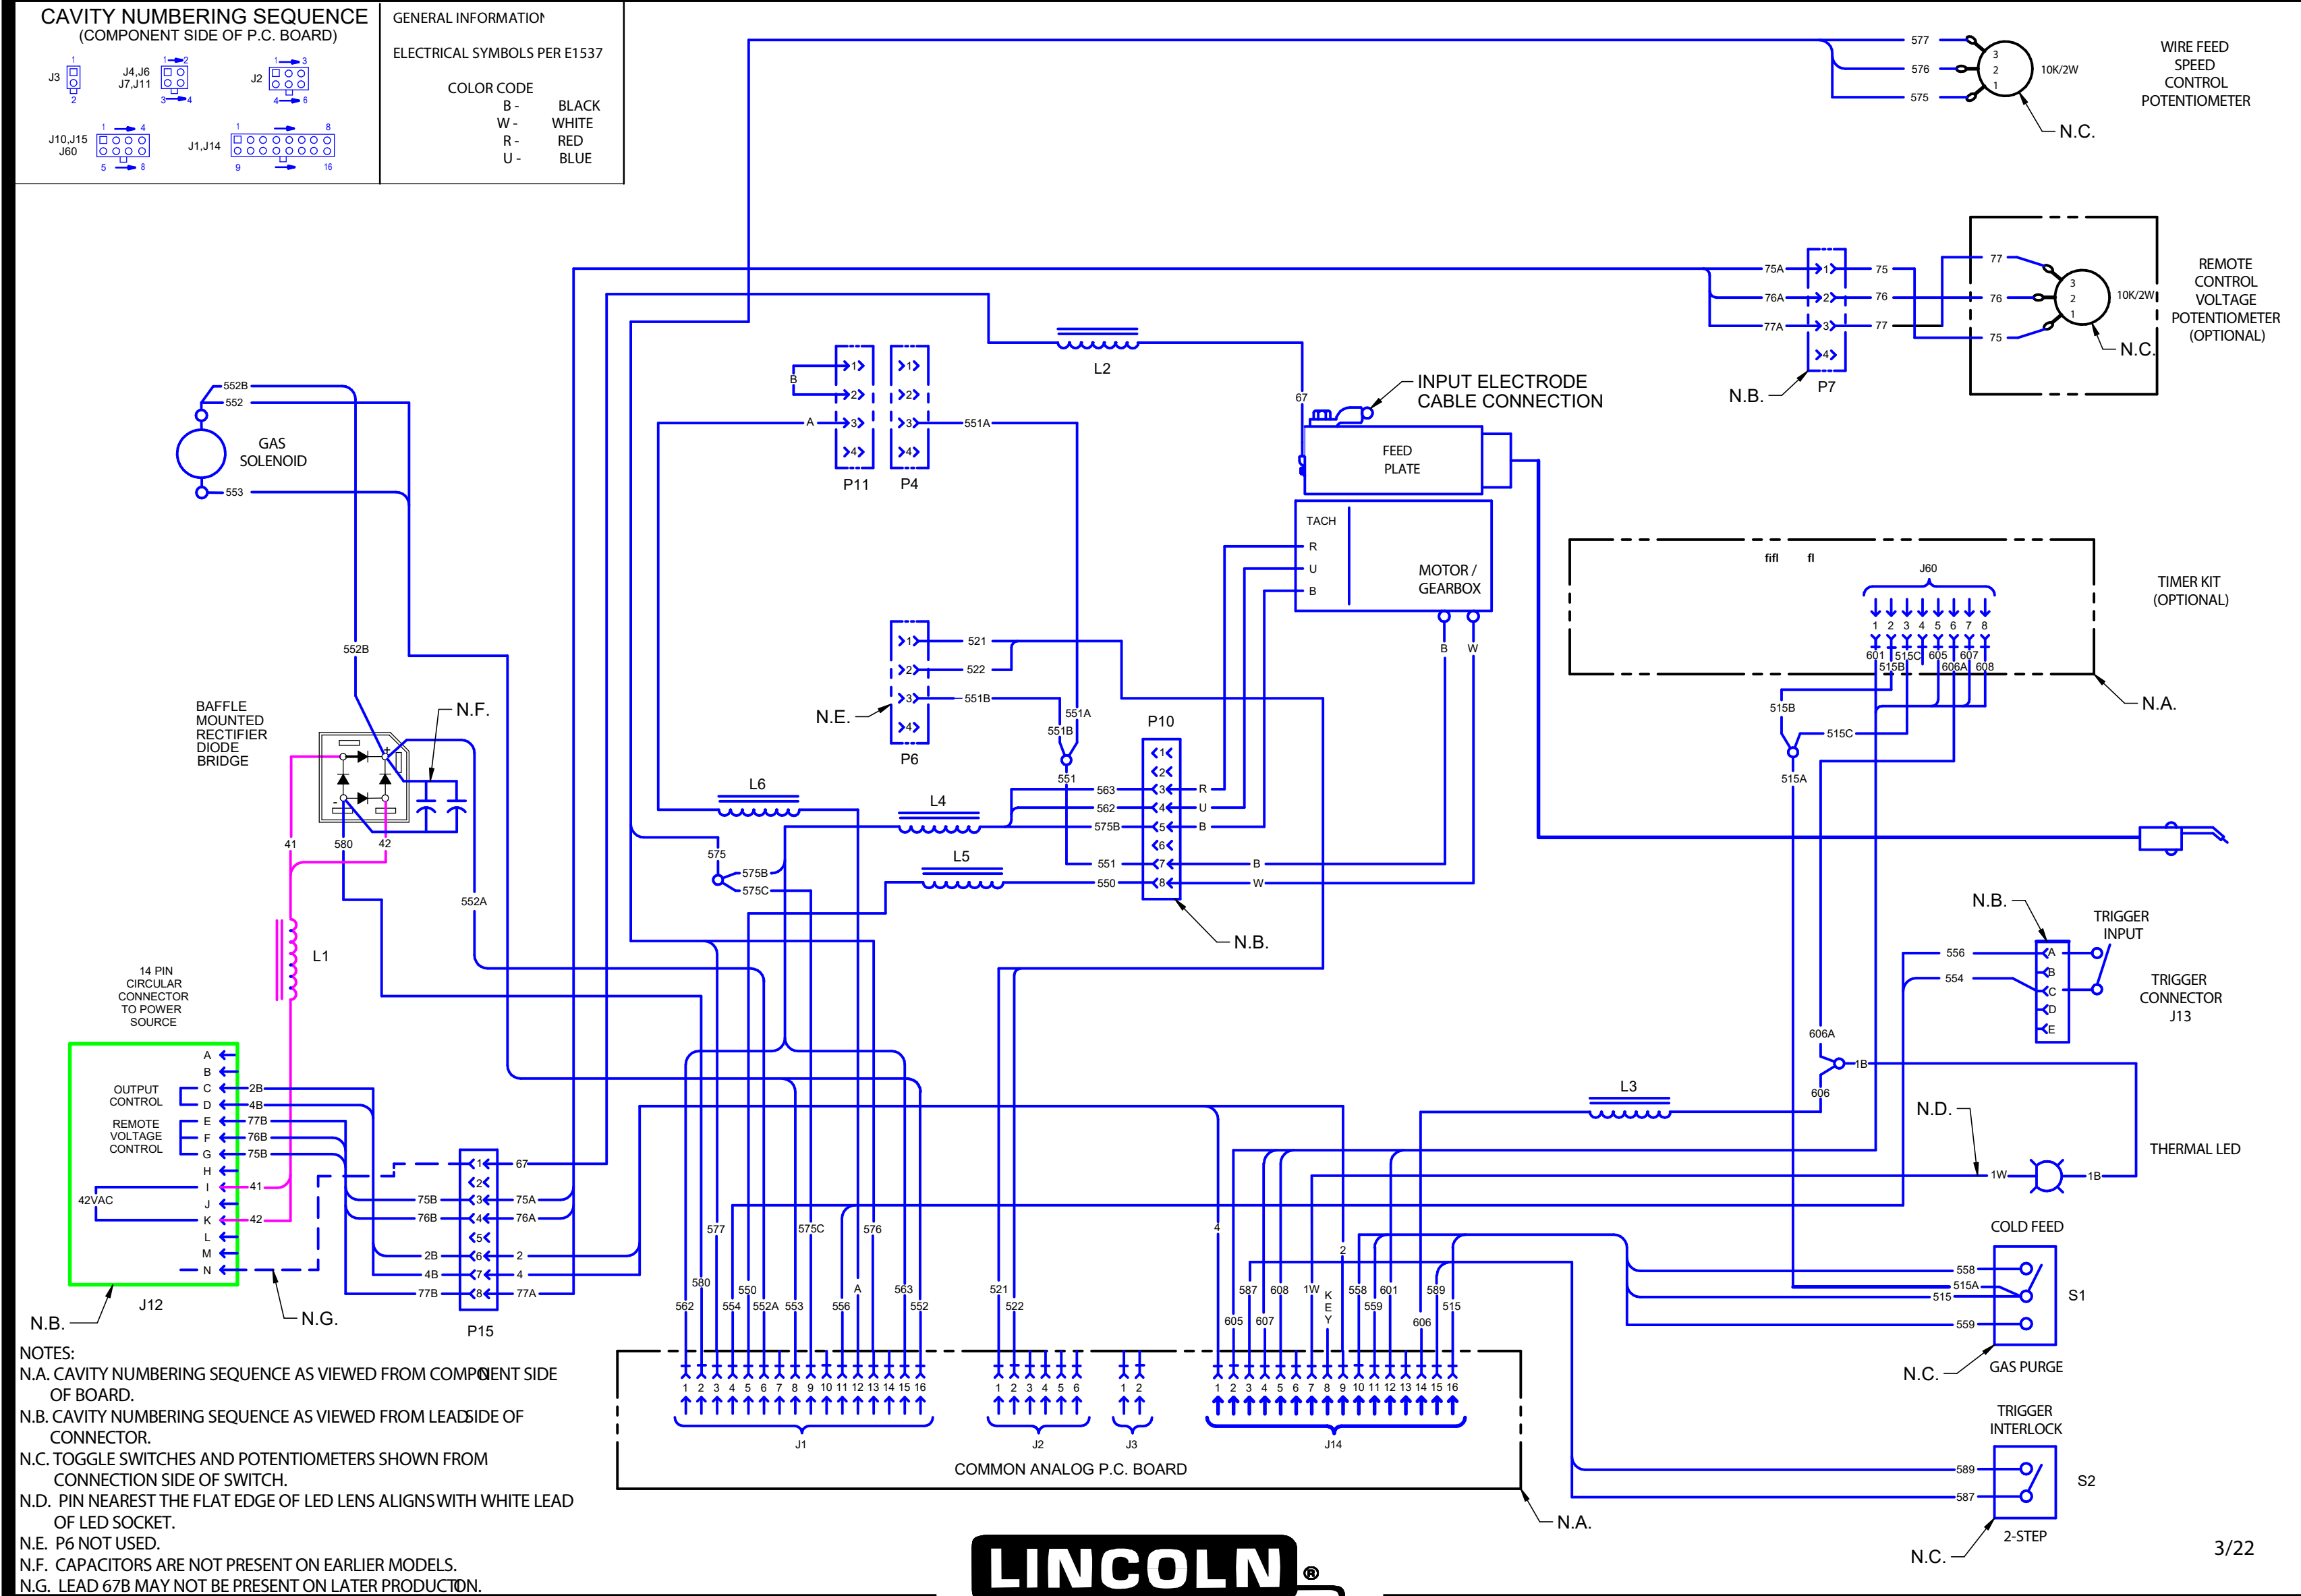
CAVITY NUMBERING SEQUENCE
(COMPONENT SIDE OF P.C. BOARD)

J3 1 2
J4,J6 J7,J11 1 2 3 4
J2 1 3 4 6
J10,J15 J60 1 4 5 8
J1,J14 1 8 9 16

GENERAL INFORMATION

ELECTRICAL SYMBOLS PER E1537

COLOR CODE
B - BLACK
W - WHITE
R - RED
U - BLUE

577
576
575
3
2
1
10K/2W
WIRE FEED SPEED CONTROL POTENTIOMETER
N.C.

75A 1 75
76A 2 76
77A 3 77
4
N.B.
P7
77
76
75
3
2
1
10K/2W
N.C.
REMOTE CONTROL VOLTAGE POTENTIOMETER (OPTIONAL)

L2
67
INPUT ELECTRODE CABLE CONNECTION
FEED PLATE

552B
552
GAS SOLENOID
553

B
A
1 2 3 4
P11
1 2 3 4
P4
551A

TACH
R
U
B
MOTOR / GEARBOX
B W

fifl fl
J60
1 2 3 4 5 6 7 8
601 515C 605 607
515B 606A 608
TIMER KIT (OPTIONAL)
N.A.

552B
521
522
551B
N.E.
P6
551A
551B
551
P10
563
562
575B
551
550
R
U
B
B
W
N.B.

515B
515C
515A

BAFFLE MOUNTED RECTIFIER DIODE BRIDGE
N.F.
L6
L4
L5
41 580 42
575
575B
575C
552A

L1

N.B.
556
554
A
B
C
D
E
TRIGGER INPUT
TRIGGER CONNECTOR J13

14 PIN CIRCULAR CONNECTOR TO POWER SOURCE

OUTPUT CONTROL
REMOTE VOLTAGE CONTROL
42VAC
A B C D E F G H I J K L M N
2B
4B
77B
76B
75B
41
42
J12
N.B.
N.G.

606A
1B
606
L3
N.D.
1W
1B
THERMAL LED

67
75B
76B
2B
4B
77B
75A
76A
2
4
77A
P15

577
575C
576
580
562
554
550
552A
553
556
A
563
552
521
522
4
2
587
608
1W
K E Y
558
601
559
605
607
606
589
515

COLD FEED
558
515A
515
559
S1
N.C.
GAS PURGE

1 2 3 4 5 6 7 8 9 10 11 12 13 14 15 16
J1
1 2 3 4 5 6
J2
1 2
J3
1 2 3 4 5 6 7 8 9 10 11 12 13 14 15 16
J14
COMMON ANALOG P.C. BOARD
N.A.

TRIGGER INTERLOCK
589
587
S2
N.C.
2-STEP

NOTES:
N.A. CAVITY NUMBERING SEQUENCE AS VIEWED FROM COMPONENT SIDE OF BOARD.
N.B. CAVITY NUMBERING SEQUENCE AS VIEWED FROM LEAD SIDE OF CONNECTOR.
N.C. TOGGLE SWITCHES AND POTENTIOMETERS SHOWN FROM CONNECTION SIDE OF SWITCH.
N.D. PIN NEAREST THE FLAT EDGE OF LED LENS ALIGNS WITH WHITE LEAD OF LED SOCKET.
N.E. P6 NOT USED.
N.F. CAPACITORS ARE NOT PRESENT ON EARLIER MODELS.
N.G. LEAD 67B MAY NOT BE PRESENT ON LATER PRODUCTION.

LINCOLN®

3/22